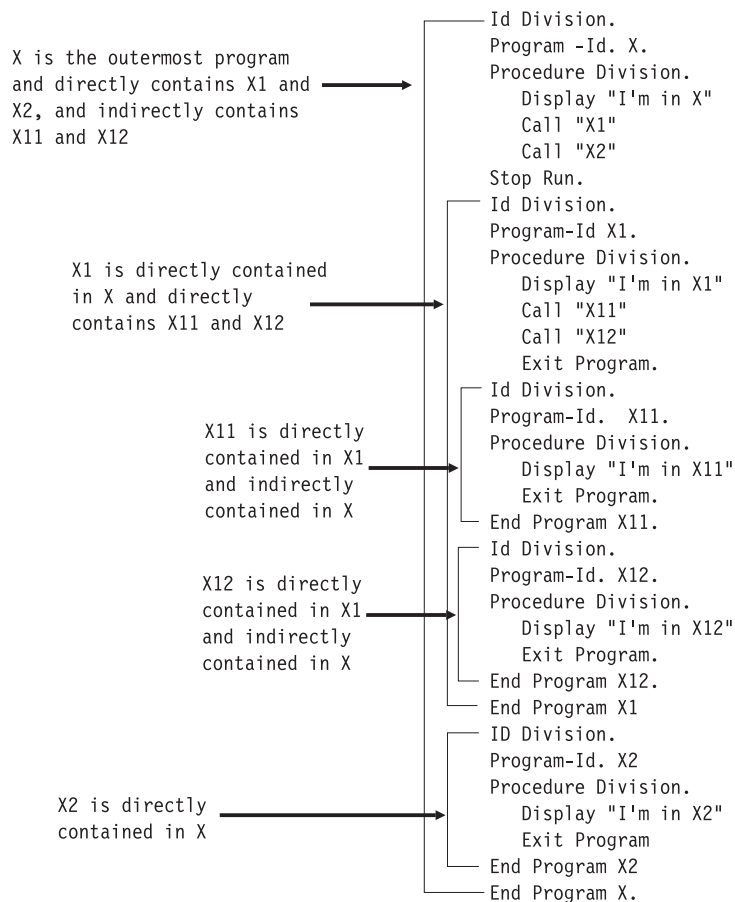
X is the outermost program and directly contains X1 and X2, and indirectly contains X11 and X12

Id Division.
Program -Id. X.
Procedure Division.
Display "I'm in X"
Call "X1"
Call "X2"
Stop Run.

X1 is directly contained in X and directly contains X11 and X12

Id Division.
Program-Id X1.
Procedure Division.
Display "I'm in X1"
Call "X11"
Call "X12"
Exit Program.

X11 is directly contained in X1 and indirectly contained in X

Id Division.
Program-Id. X11.
Procedure Division.
Display "I'm in X11"
Exit Program.
End Program X11.

X12 is directly contained in X1 and indirectly contained in X

Id Division.
Program-Id. X12.
Procedure Division.
Display "I'm in X12"
Exit Program.
End Program X12.
End Program X1

X2 is directly contained in X

ID Division.
Program-Id. X2
Procedure Division.
Display "I'm in X2"
Exit Program
End Program X2
End Program X.